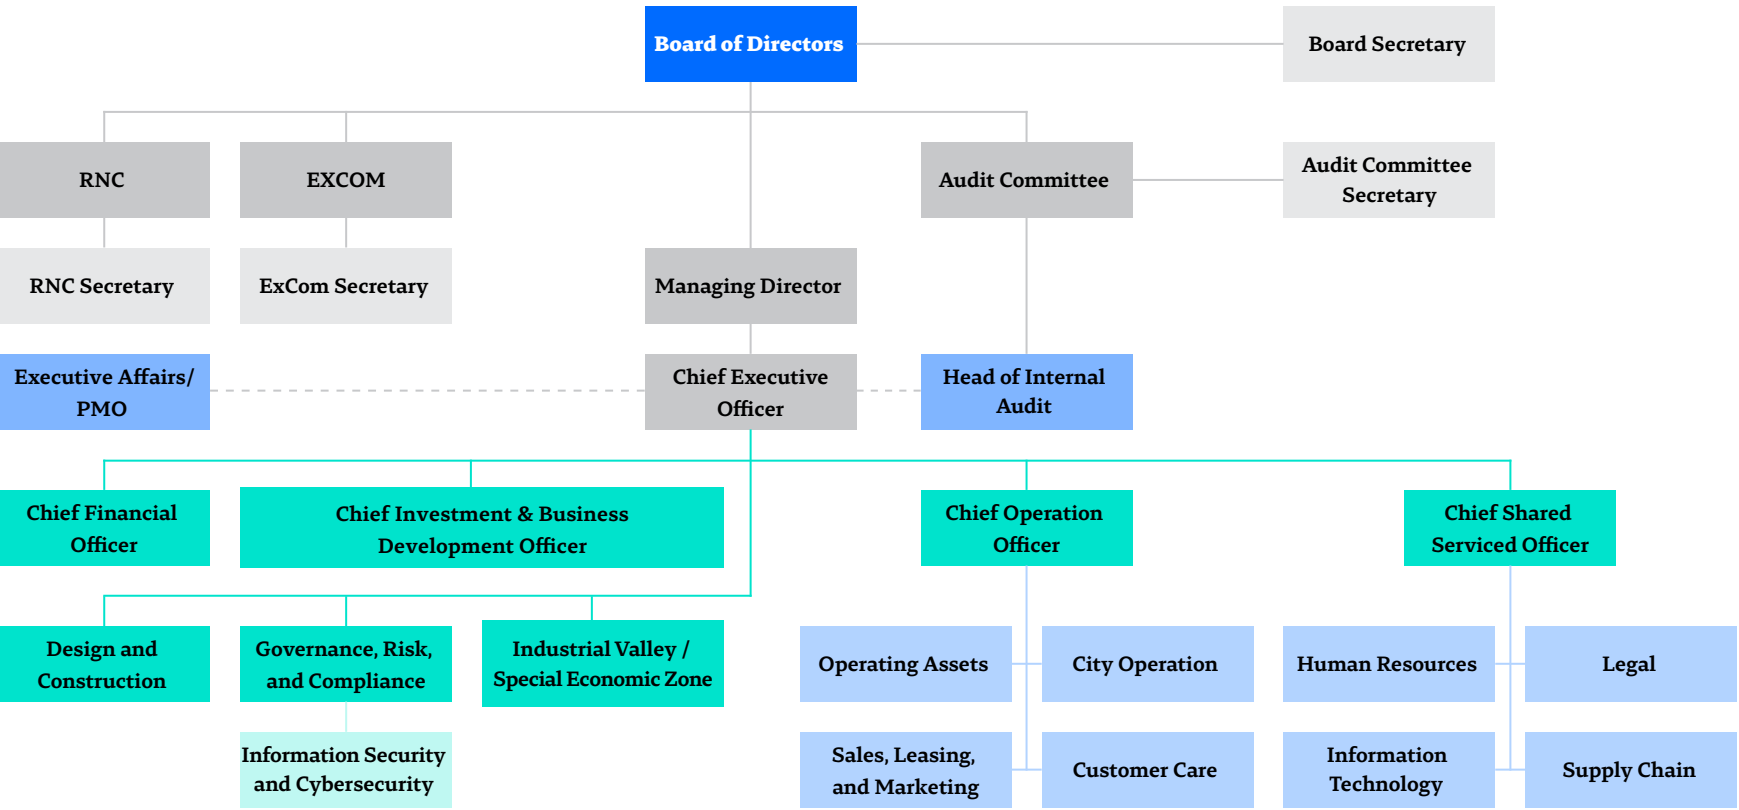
Board of Directors

Board Secretary

RNC

EXCOM

Audit Committee

Audit Committee Secretary

RNC Secretary

ExCom Secretary

Managing Director

Executive Affairs/ PMO

Chief Executive Officer

Head of Internal Audit

Chief Financial Officer

Chief Investment & Business Development Officer

Chief Operation Officer

Chief Shared Serviced Officer

Design and Construction

Governance, Risk, and Compliance

Industrial Valley / Special Economic Zone

Operating Assets

City Operation

Human Resources

Legal

Information Security and Cybersecurity

Sales, Leasing, and Marketing

Customer Care

Information Technology

Supply Chain